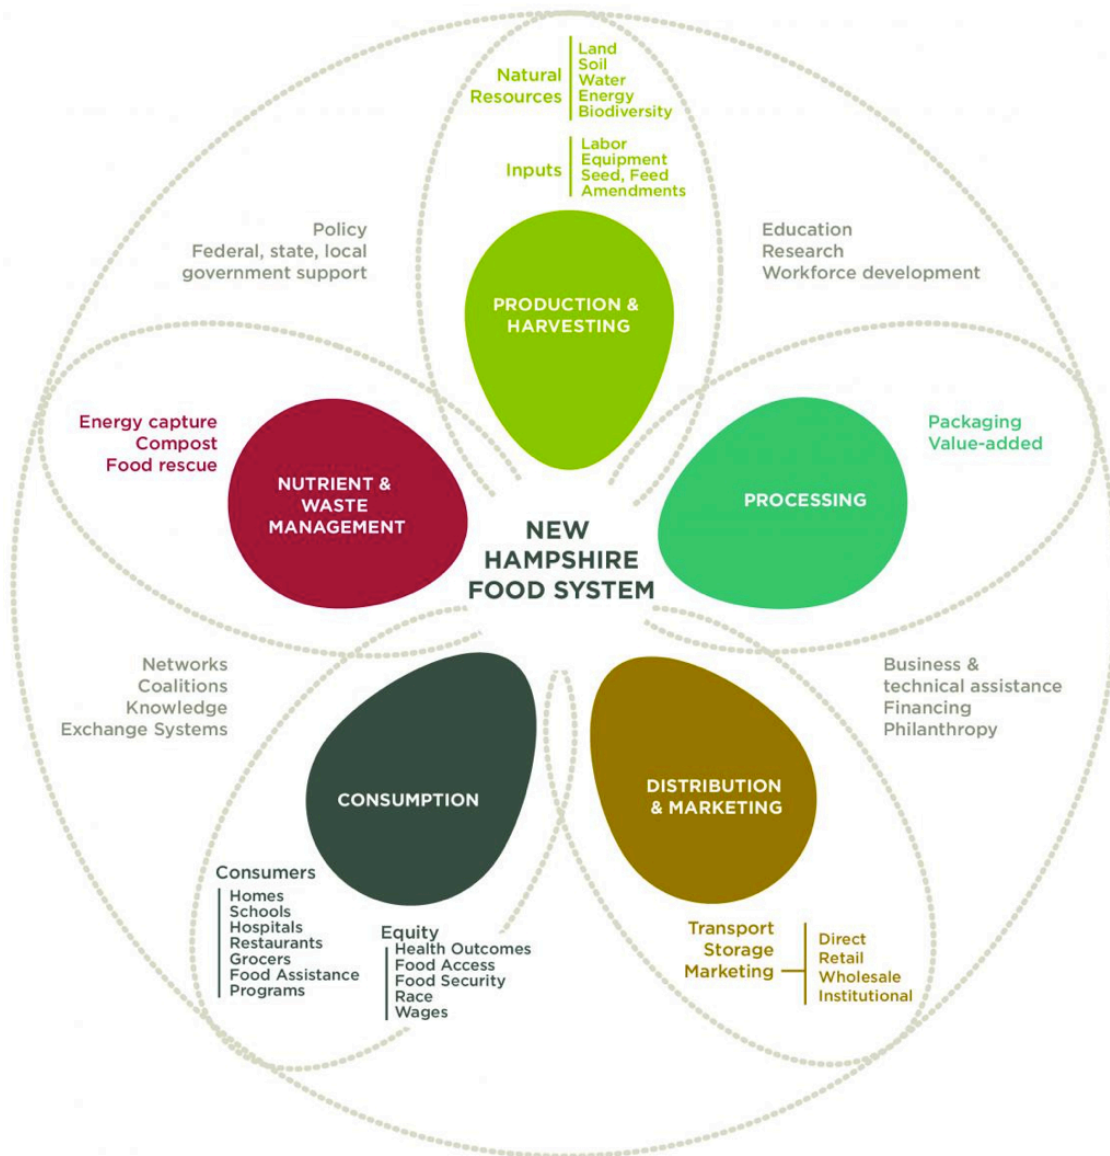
Natural Resources
Land
Soil
Water
Energy
Biodiversity

Inputs
Labor
Equipment
Seed, Feed
Amendments

Policy
Federal, state, local government support

Education
Research
Workforce development

PRODUCTION & HARVESTING

Energy capture
Compost
Food rescue

NUTRIENT & WASTE MANAGEMENT

NEW HAMPSHIRE FOOD SYSTEM

Packaging
Value-added

PROCESSING

Networks
Coalitions
Knowledge
Exchange Systems

Business & technical assistance
Financing
Philanthropy

CONSUMPTION

DISTRIBUTION & MARKETING

Consumers
Homes
Schools
Hospitals
Restaurants
Grocers
Food Assistance Programs

Equity
Health Outcomes
Food Access
Food Security
Race
Wages

Transport
Storage
Marketing
Direct
Retail
Wholesale
Institutional